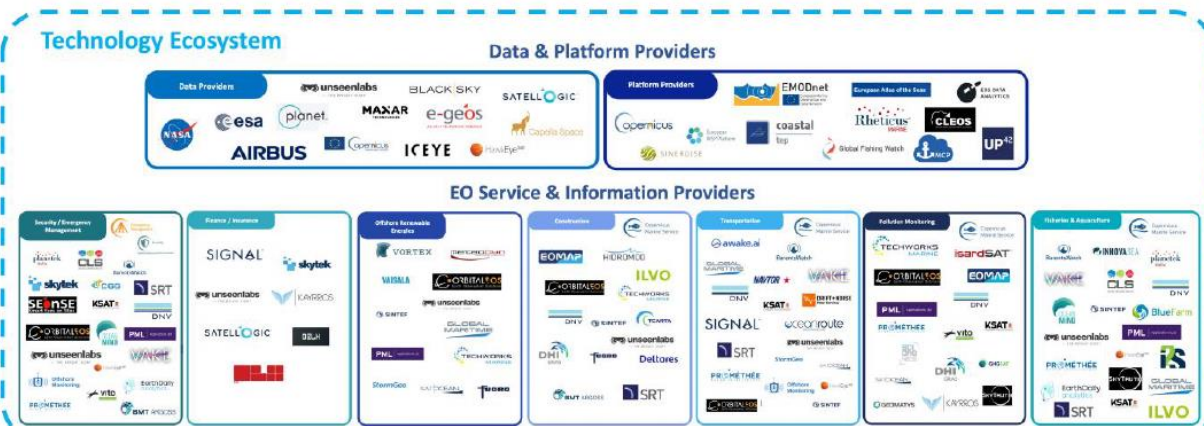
Technology Ecosystem

Data & Platform Providers

Data Providers

unseenlabs BLACKSKY SATELLOGIC NASA esa planet. MAXAR e-geos Capella Space AIRBUS Copernicus ICEYE HawkEye 360

Platform Providers

EMODnet Copernicus European Atlas of the Seas EOS DATA ANALYTICS Rheticus CLEOS coastal tep SINERGISE Global Fishing Watch UP42

EO Service & Information Providers

Security / Emergency Management

planetek CLS skytek SRT SEONSE KSAT DNV ORBITALEOS PML unseenlabs VAKE Offshore Monitoring EarthDaily vito PROMETHEE

Finance / Insurance

SIGNAL skytek unseenlabs KAYRROS SATELLOGIC

Offshore Renewable Energies

VORTEX VAISALA ORBITALEOS unseenlabs SINTEF GLOBAL MARITIME PML TECHWORKS StormGeo

Construction

Copernicus Marine Service EOMAP HIDROMOD ILVO ORBITALEOS TECHWORKS DNV SINTEF unseenlabs DHI Deltares SRT

Transportation

Copernicus Marine Service awake.ai GLOBAL MARITIME NAVTOR VAKE DNV KSAT SIGNAL oceanroute SRT StormGeo PROMETHEE Offshore Monitoring ORBITALEOS SINTEF

Pollution Monitoring

Copernicus Marine Service TECHWORKS isardSAT ORBITALEOS EOMAP DNV PML PROMETHEE vito KSAT DHI GHGSAT KAYRROS

Fisheries & Aquaculture

Copernicus Marine Service INNOVASEA planetek VAKE CLS SINTEF BlueFarm unseenlabs PML PROMETHEE EarthDaily SRT KSAT GLOBAL MARITIME ILVO